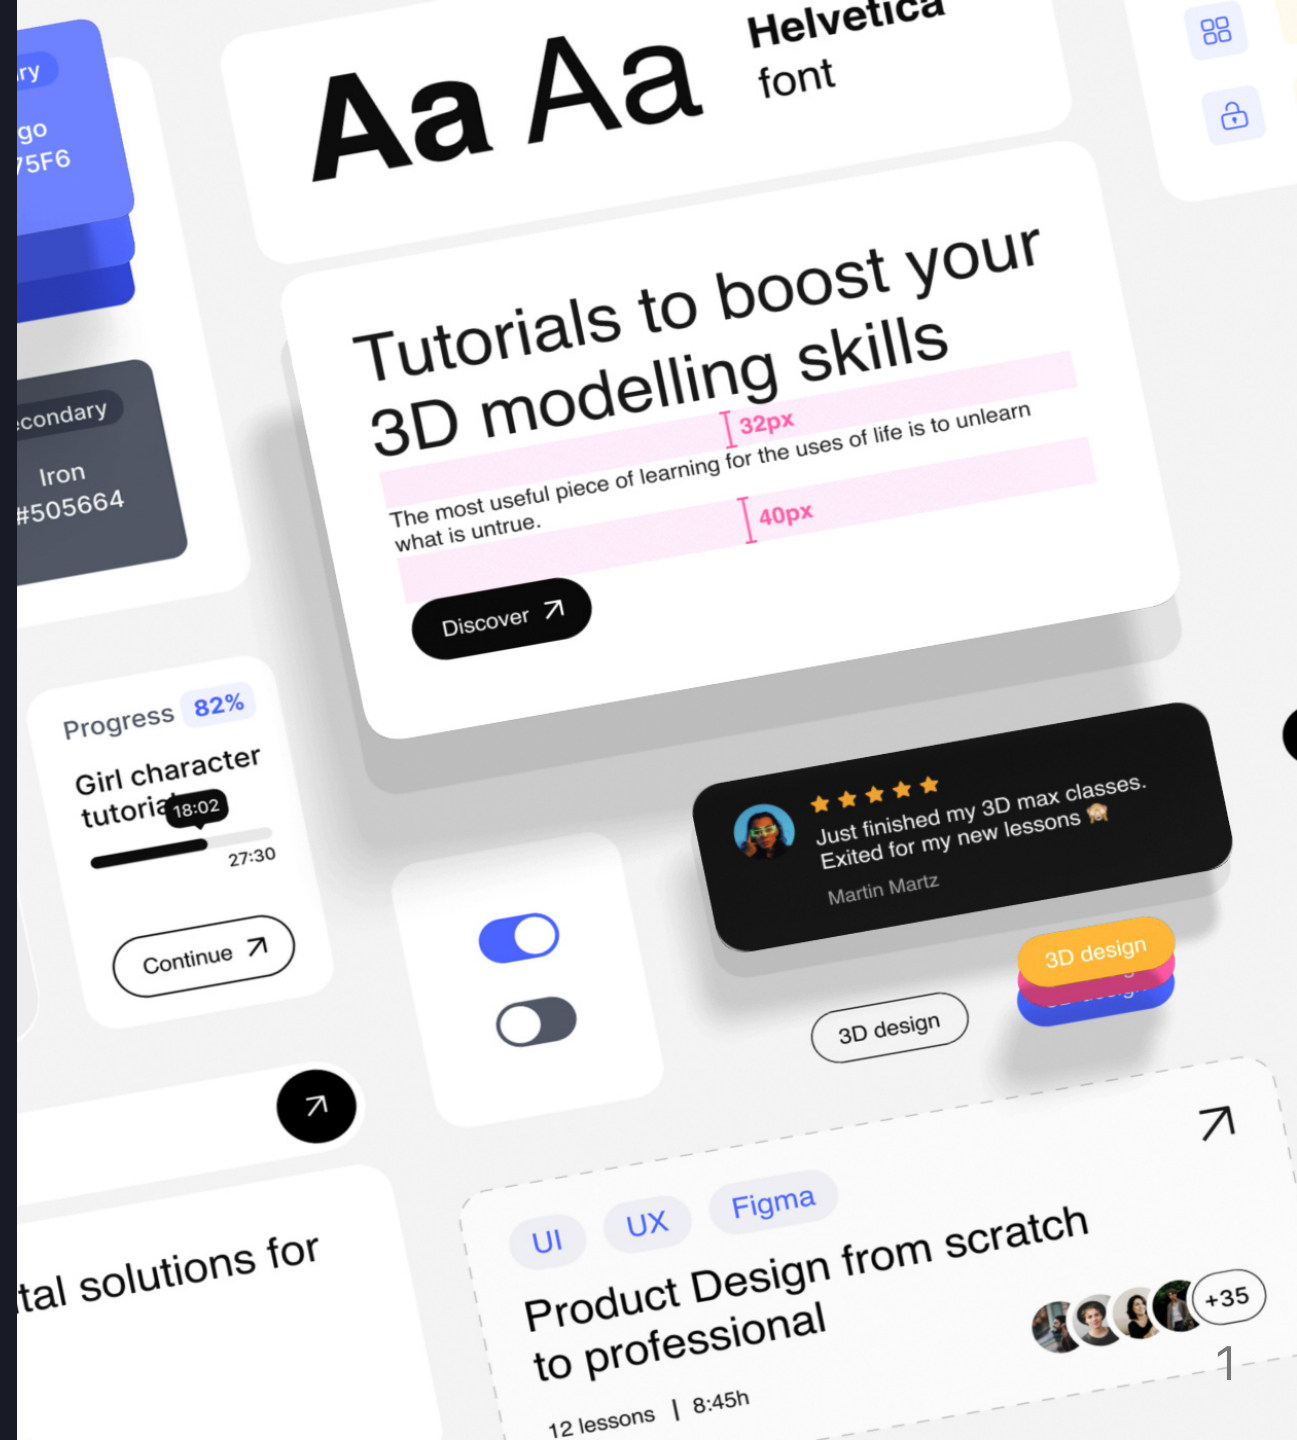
ry
go
75F6

Aa Aa

Helvetica
font

Tutorials to boost your 3D modelling skills

32px

The most useful piece of learning for the uses of life is to unlearn what is untrue.

40px

Discover

condary
Iron
#505664

Progress 82%
Girl character tutoria
18:02
27:30

Continue

★★★★★
Just finished my 3D max classes. Exited for my new lessons 🙈
Martin Martz

3D design

3D design

tal solutions for

UI UX Figma

Product Design from scratch to professional

+35

12 lessons | 8:45h

1